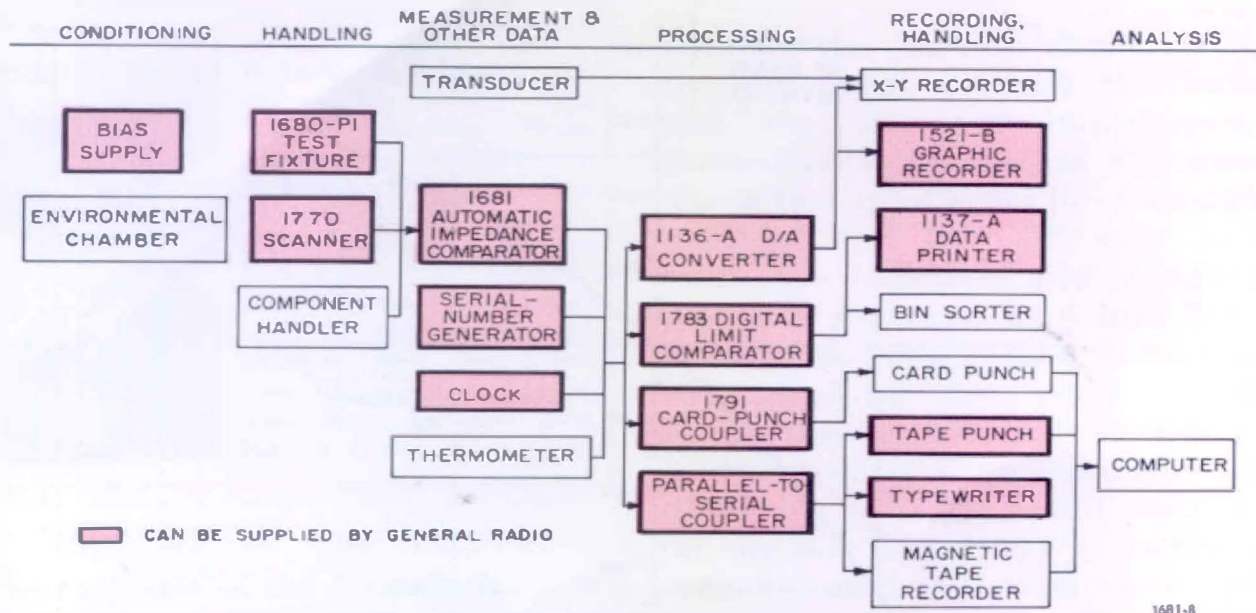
CONDITIONING HANDLING MEASUREMENT & OTHER DATA PROCESSING RECORDING, HANDLING ANALYSIS

TRANSDUCER

X-Y RECORDER

BIAS SUPPLY

1680-P1 TEST FIXTURE

1521-B GRAPHIC RECORDER

ENVIRONMENTAL CHAMBER

1770 SCANNER

1681 AUTOMATIC IMPEDANCE COMPARATOR

1136-A D/A CONVERTER

1137-A DATA PRINTER

COMPONENT HANDLER

SERIAL-NUMBER GENERATOR

1783 DIGITAL LIMIT COMPARATOR

BIN SORTER

CARD PUNCH

CLOCK

1791 CARD-PUNCH COUPLER

TAPE PUNCH

THERMOMETER

COMPUTER

PARALLEL-TO-SERIAL COUPLER

TYPEWRITER

CAN BE SUPPLIED BY GENERAL RADIO

MAGNETIC TAPE RECORDER

1681-8